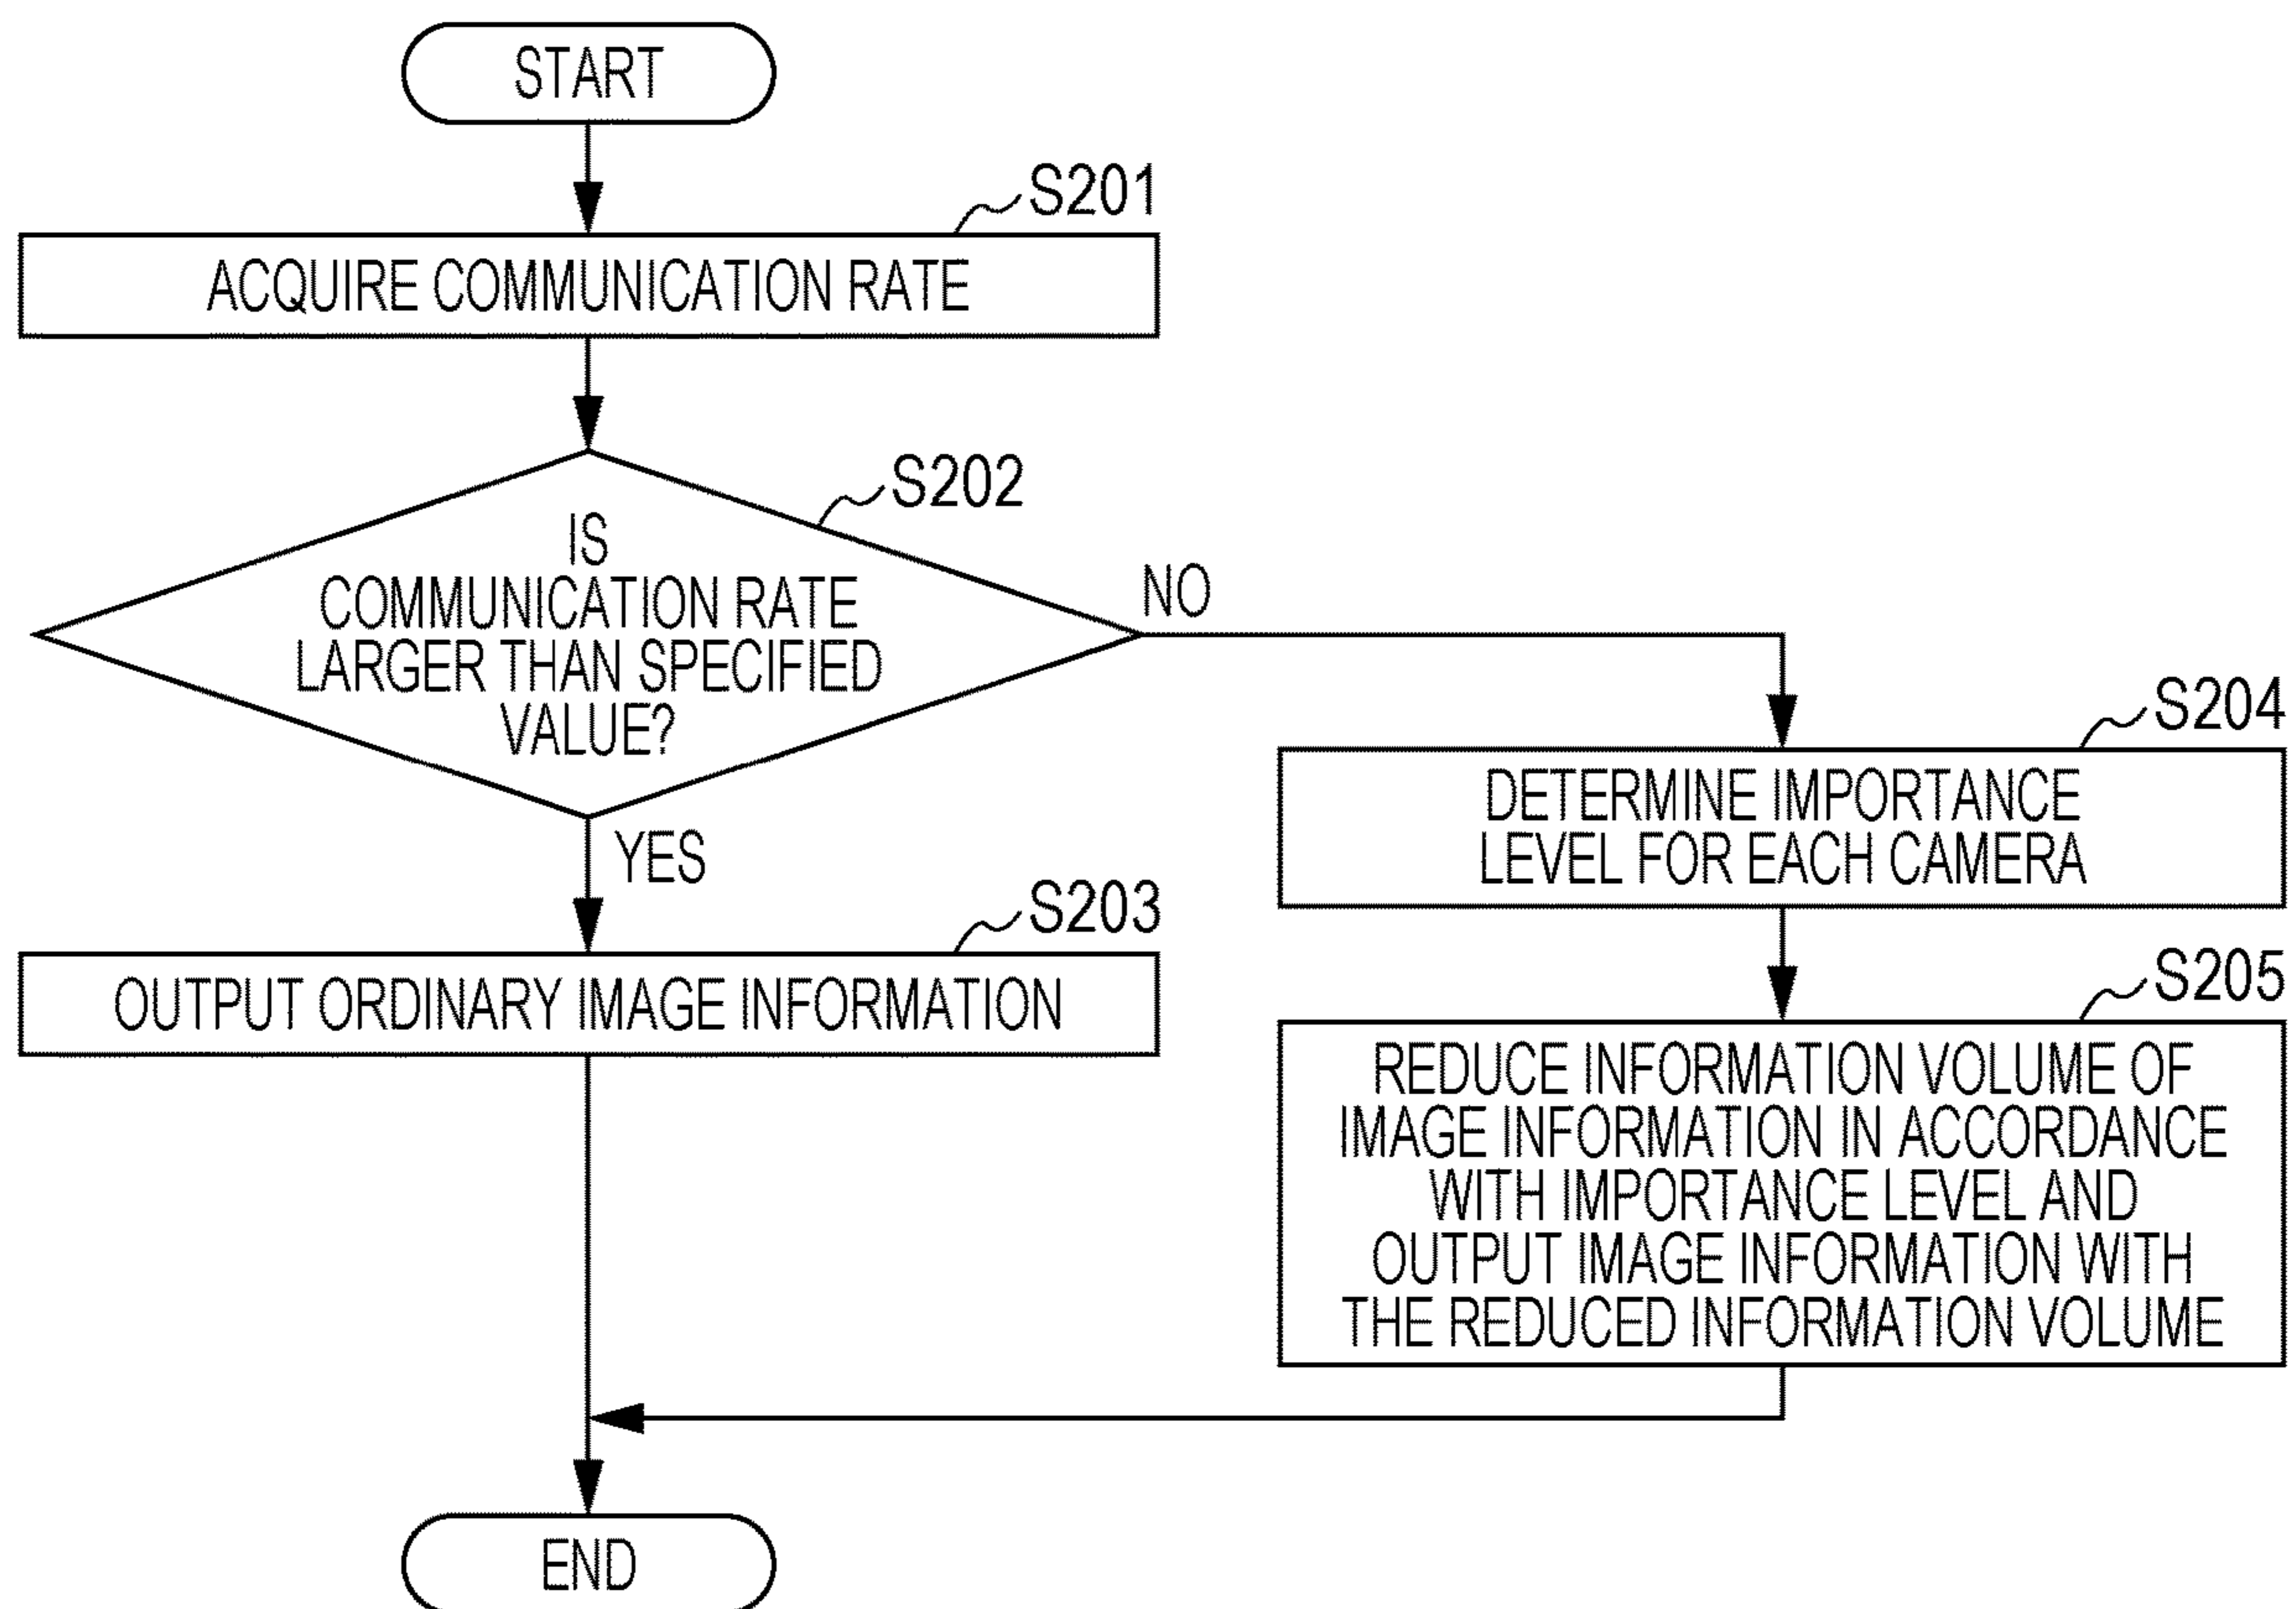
START

S201
ACQUIRE COMMUNICATION RATE

S202
IS COMMUNICATION RATE LARGER THAN SPECIFIED VALUE?

NO

YES

S204
DETERMINE IMPORTANCE LEVEL FOR EACH CAMERA

S203
OUTPUT ORDINARY IMAGE INFORMATION

S205
REDUCE INFORMATION VOLUME OF IMAGE INFORMATION IN ACCORDANCE WITH IMPORTANCE LEVEL AND OUTPUT IMAGE INFORMATION WITH THE REDUCED INFORMATION VOLUME

END